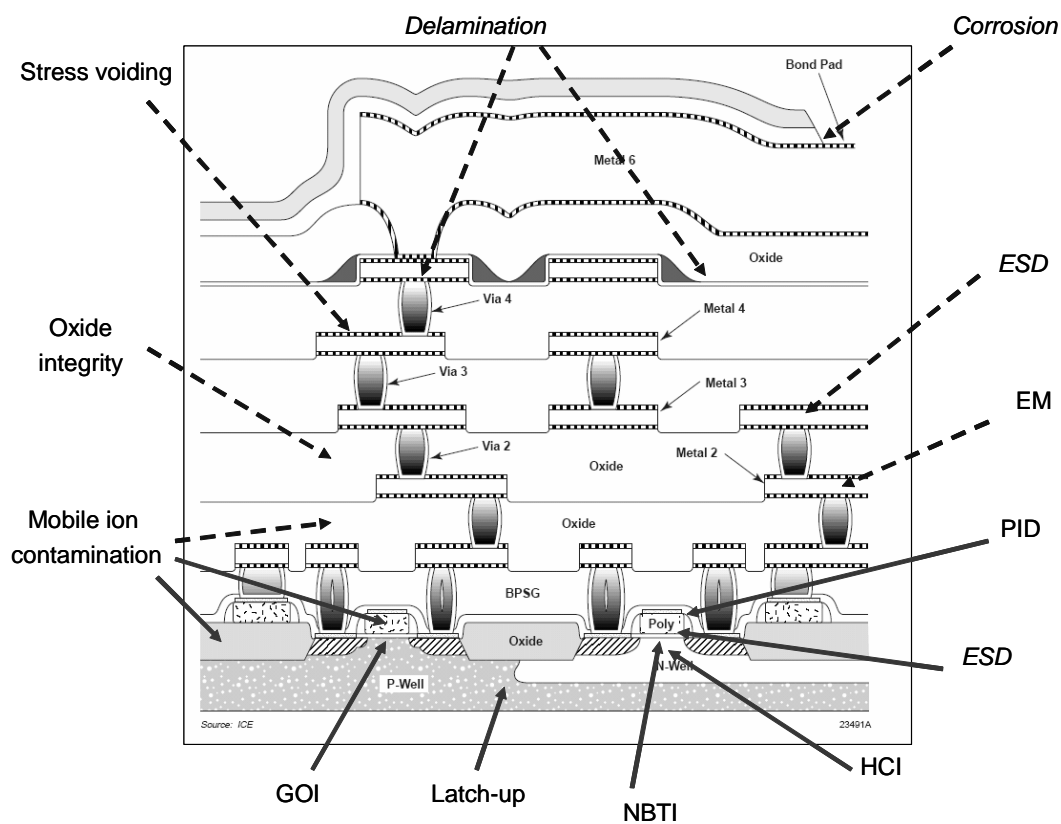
Delamination

Corrosion

Stress voiding

Bond Pad

Metal 6

Oxide

ESD

Via 4

Metal 4

Oxide integrity

Via 3

Metal 3

EM

Via 2

Oxide

Metal 2

Mobile ion contamination

Oxide

PID

BPSG

Poly

Oxide

ESD

P-Well

N-Well

Source: ICE

23491A

GOI

Latch-up

NBTI

HCI